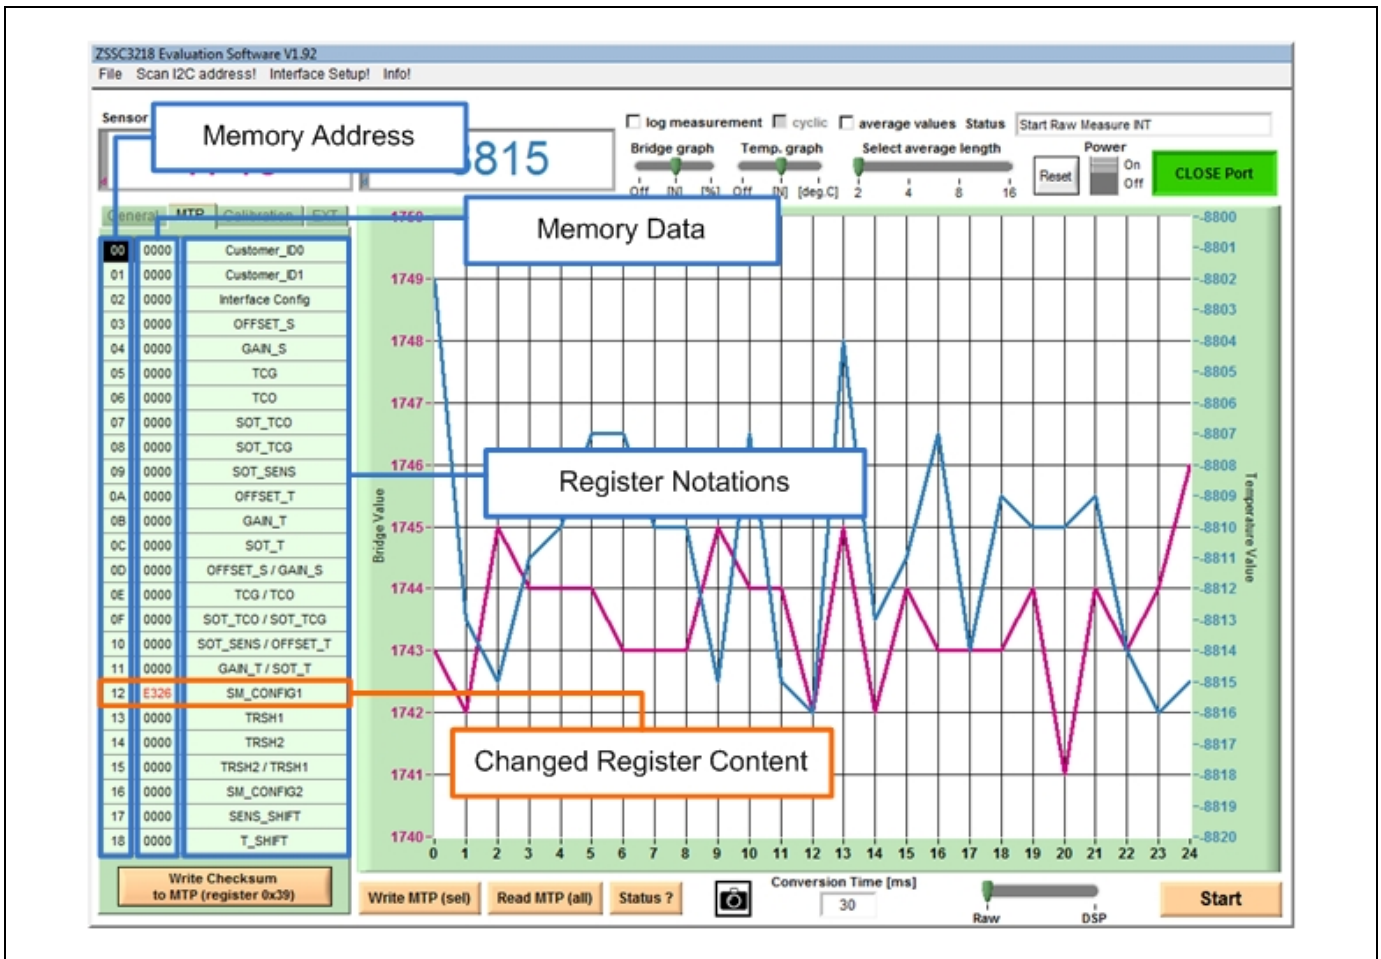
ZSSC3218 Evaluation Software V1.92
File Scan I2C address! Interface Setup! Info!

Sensor
Memory Address
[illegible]815
log measurement cyclic average values Status Start Raw Measure INT
Bridge graph Temp. graph Select average length Power
Off [N] [%] Off [N] [deg.C] 2 4 8 16
Reset On Off CLOSE Port

General MTP Calibration EXT
Memory Data

| 00 | 0000 | Customer_ID0 |
|---|---|---|
| 01 | 0000 | Customer_ID1 |
| 02 | 0000 | Interface Config |
| 03 | 0000 | OFFSET_S |
| 04 | 0000 | GAIN_S |
| 05 | 0000 | TCG |
| 06 | 0000 | TCO |
| 07 | 0000 | SOT_TCO |
| 08 | 0000 | SOT_TCG |
| 09 | 0000 | SOT_SENS |
| 0A | 0000 | OFFSET_T |
| 0B | 0000 | GAIN_T |
| 0C | 0000 | SOT_T |
| 0D | 0000 | OFFSET_S / GAIN_S |
| 0E | 0000 | TCG / TCO |
| 0F | 0000 | SOT_TCO / SOT_TCG |
| 10 | 0000 | SOT_SENS / OFFSET_T |
| 11 | 0000 | GAIN_T / SOT_T |
| 12 | E326 | SM_CONFIG1 |
| 13 | 0000 | TRSH1 |
| 14 | 0000 | TRSH2 |
| 15 | 0000 | TRSH2 / TRSH1 |
| 16 | 0000 | SM_CONFIG2 |
| 17 | 0000 | SENS_SHIFT |
| 18 | 0000 | T_SHIFT |

Register Notations
Changed Register Content

Bridge Value
1750 1749 1748 1747 1746 1745 1744 1743 1742 1741 1740
0 1 2 3 4 5 6 7 8 9 10 11 12 13 14 15 16 17 18 19 20 21 22 23 24
Temperature Value
-8800 -8801 -8802 -8803 -8804 -8805 -8806 -8807 -8808 -8809 -8810 -8811 -8812 -8813 -8814 -8815 -8816 -8817 -8818 -8819 -8820

Write Checksum to MTP (register 0x39)
Write MTP (sel) Read MTP (all) Status ?
Conversion Time [ms]
30
Raw DSP
Start